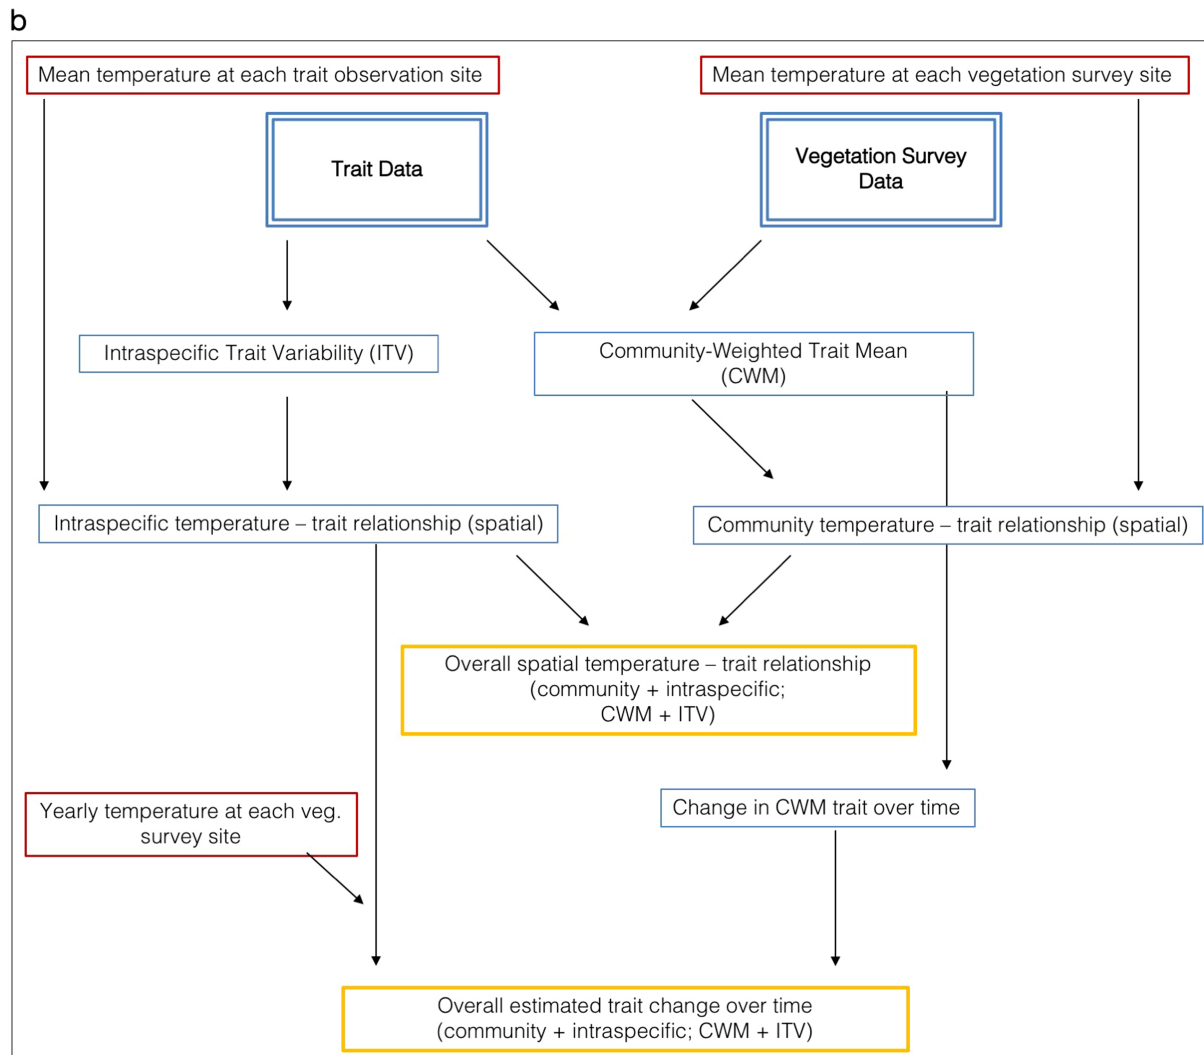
b

Mean temperature at each trait observation site

Mean temperature at each vegetation survey site

Trait Data

Vegetation Survey Data

Intraspecific Trait Variability (ITV)

Community-Weighted Trait Mean (CWM)

Intraspecific temperature – trait relationship (spatial)

Community temperature – trait relationship (spatial)

Overall spatial temperature – trait relationship (community + intraspecific; CWM + ITV)

Yearly temperature at each veg. survey site

Change in CWM trait over time

Overall estimated trait change over time (community + intraspecific; CWM + ITV)